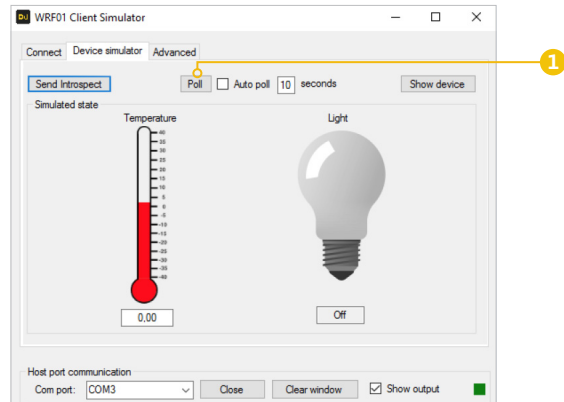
WRF01 Client Simulator

Connect | Device simulator | Advanced

Send Introspect

Poll

Auto poll 10 seconds

Show device

1

Simulated state

Temperature

40
35
30
25
20
15
10
5
0
-5
-10
-15
-20
-25
-30
-35
-40

0,00

Light

Off

Host port communication

Com port: COM3

Close

Clear window

Show output